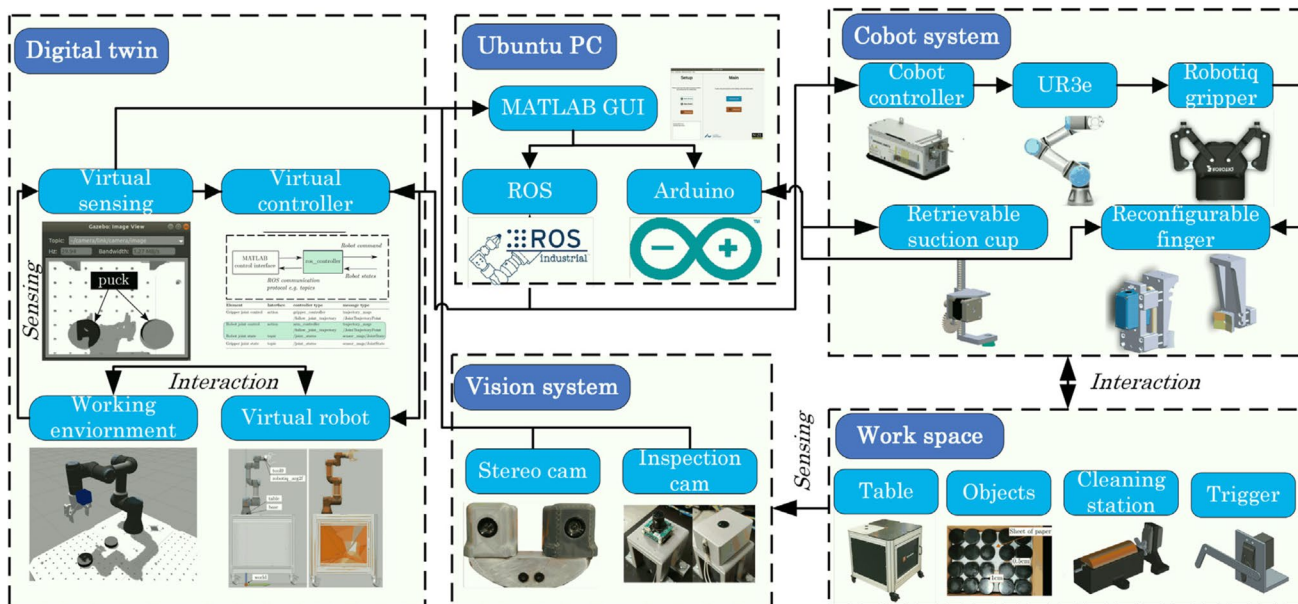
Digital twin

Virtual sensing

Virtual controller

Gazebo: Image View

puck

Sensing

MATLAB control interface

ros_controller

Robot command

Robot states

ROS communication protocol e.g. topics

Interaction

Working enviornment

Virtual robot

Ubuntu PC

MATLAB GUI

Setup

Main

ROS

ROS Industrial

Arduino

Cobot system

Cobot controller

UR3e

Robotiq gripper

Retrievable suction cup

Reconfigurable finger

Interaction

Vision system

Stereo cam

Inspection cam

Sensing

Work space

Table

Objects

Sheet of paper

Cleaning station

Trigger